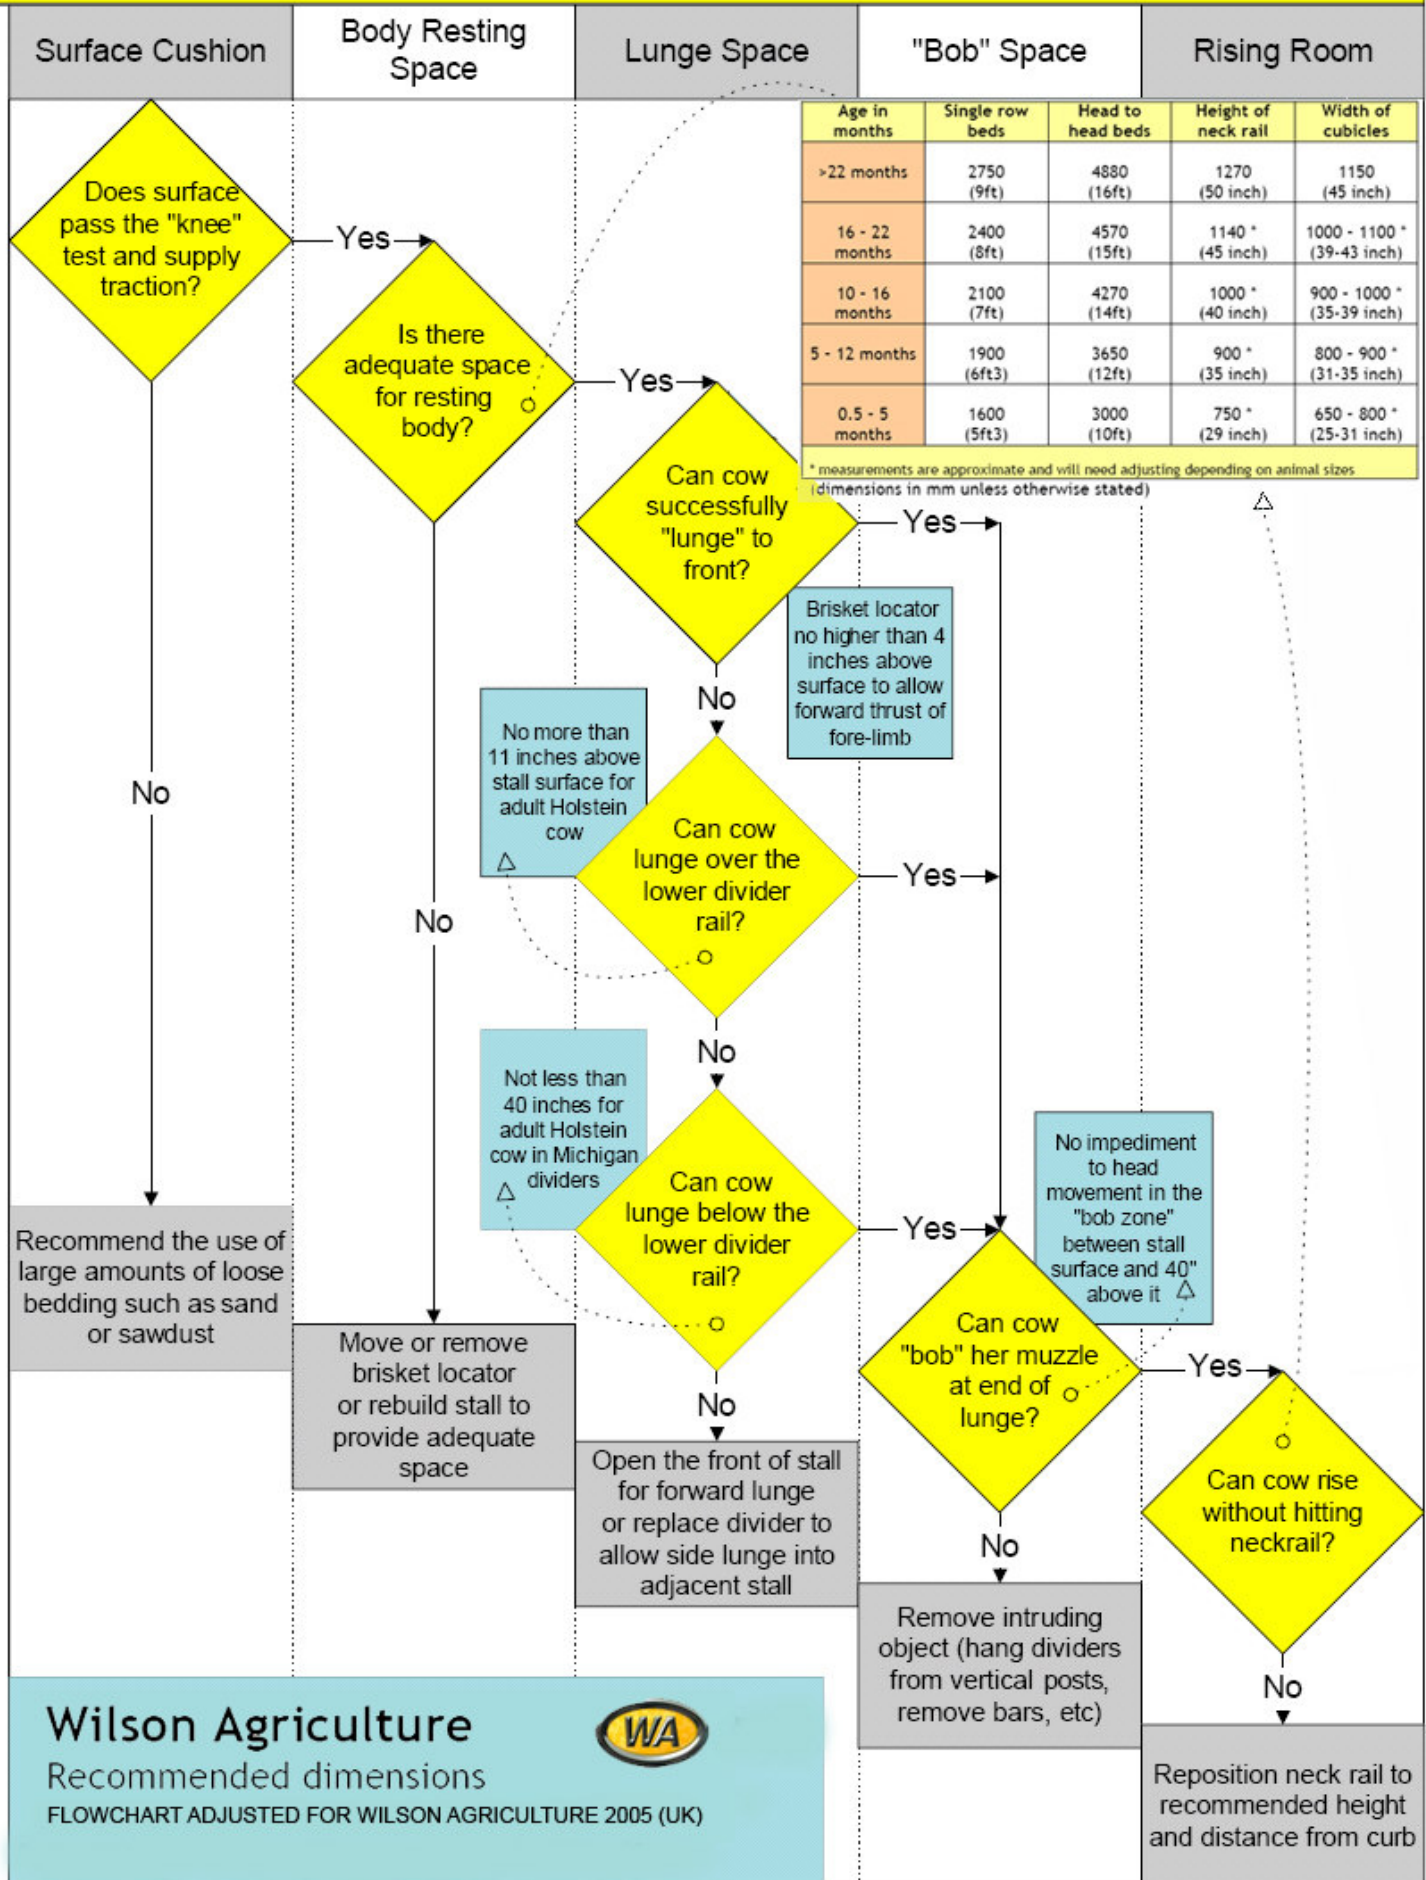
Surface Cushion

Body Resting Space

Lunge Space

"Bob" Space

Rising Room

| Age in months | Single row beds | Head to head beds | Height of neck rail | Width of cubicles |
|---|---|---|---|---|
| >22 months | 2750 (9ft) | 4880 (16ft) | 1270 (50 inch) | 1150 (45 inch) |
| 16 - 22 months | 2400 (8ft) | 4570 (15ft) | 1140 * (45 inch) | 1000 - 1100 * (39-43 inch) |
| 10 - 16 months | 2100 (7ft) | 4270 (14ft) | 1000 * (40 inch) | 900 - 1000 * (35-39 inch) |
| 5 - 12 months | 1900 (6ft3) | 3650 (12ft) | 900 * (35 inch) | 800 - 900 * (31-35 inch) |
| 0.5 - 5 months | 1600 (5ft3) | 3000 (10ft) | 750 * (29 inch) | 650 - 800 * (25-31 inch) |

* measurements are approximate and will need adjusting depending on animal sizes
(dimensions in mm unless otherwise stated)

Does surface pass the "knee" test and supply traction?

Yes

No

Is there adequate space for resting body?

Yes

No

Can cow successfully "lunge" to front?

Yes

No

Brisket locator no higher than 4 inches above surface to allow forward thrust of fore-limb

No more than 11 inches above stall surface for adult Holstein cow

Can cow lunge over the lower divider rail?

Yes

No

Not less than 40 inches for adult Holstein cow in Michigan dividers

Can cow lunge below the lower divider rail?

Yes

No

No impediment to head movement in the "bob zone" between stall surface and 40" above it

Can cow "bob" her muzzle at end of lunge?

Yes

No

Can cow rise without hitting neckrail?

No

Recommend the use of large amounts of loose bedding such as sand or sawdust

Move or remove brisket locator or rebuild stall to provide adequate space

Open the front of stall for forward lunge or replace divider to allow side lunge into adjacent stall

Remove intruding object (hang dividers from vertical posts, remove bars, etc)

Reposition neck rail to recommended height and distance from curb

Wilson Agriculture
WA
Recommended dimensions
FLOWCHART ADJUSTED FOR WILSON AGRICULTURE 2005 (UK)